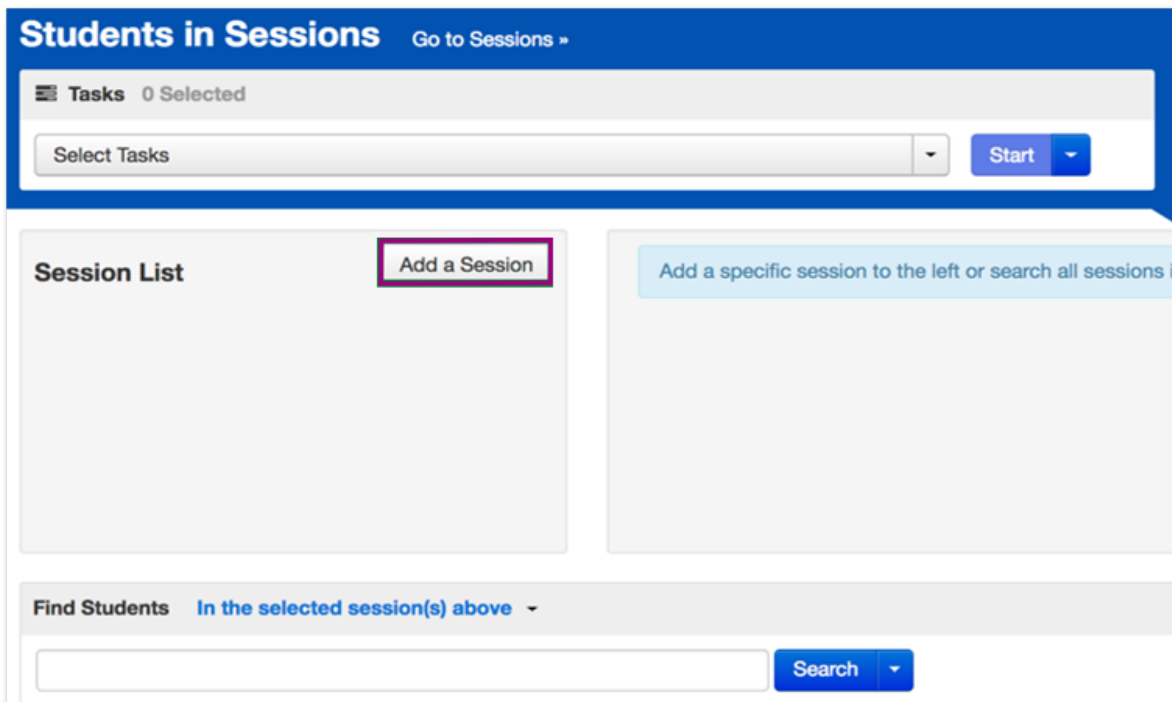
Students in Sessions Go to Sessions »

Tasks 0 Selected

Select Tasks

Start

Session List

Add a Session

Add a specific session to the left or search all sessions i

Find Students In the selected session(s) above

Search